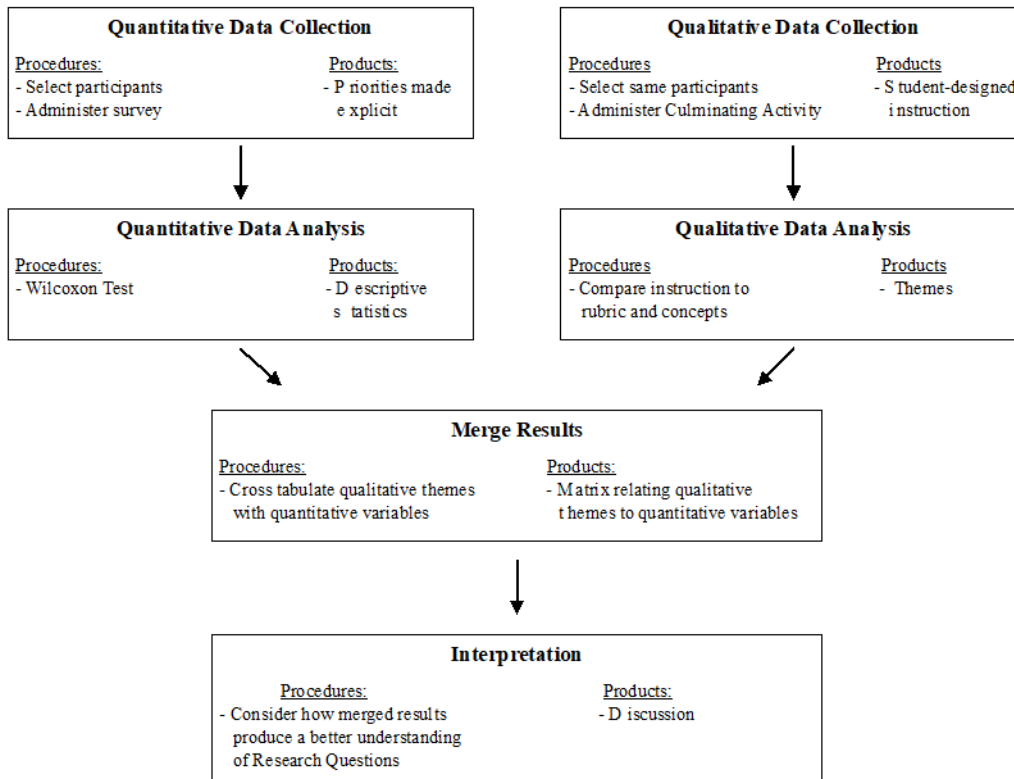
Quantitative Data Collection

Procedures:
- Select participants
- Administer survey

Products:
- Priorities made explicit

Qualitative Data Collection

Procedures
- Select same participants
- Administer Culminating Activity

Products
- Student-designed instruction

Quantitative Data Analysis

Procedures:
- Wilcoxon Test

Products:
- Descriptive statistics

Qualitative Data Analysis

Procedures
- Compare instruction to rubric and concepts

Products
- Themes

Merge Results

Procedures:
- Cross tabulate qualitative themes with quantitative variables

Products:
- Matrix relating qualitative themes to quantitative variables

Interpretation

Procedures:
- Consider how merged results produce a better understanding of Research Questions

Products:
- Discussion